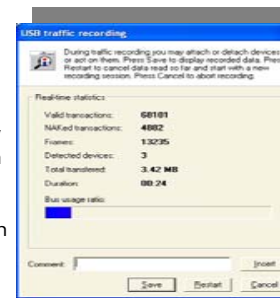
USB traffic recording

During traffic recording you may attach or detach devices or act on them. Press Save to display recorded data. Press Restart to cancel data read so far and start with a new recording session. Press Cancel to abort recording.

Real-time statistics

| | |
|---|---|
| Valid transactions: | 68101 |
| NAKed transactions: | 4882 |
| Frames: | 13235 |
| Detected devices: | 3 |
| Total transfered: | 3.42 MB |
| Duration: | 00:24 |

Bus usage ratio:

Comment: Insert

Save Restart Cancel